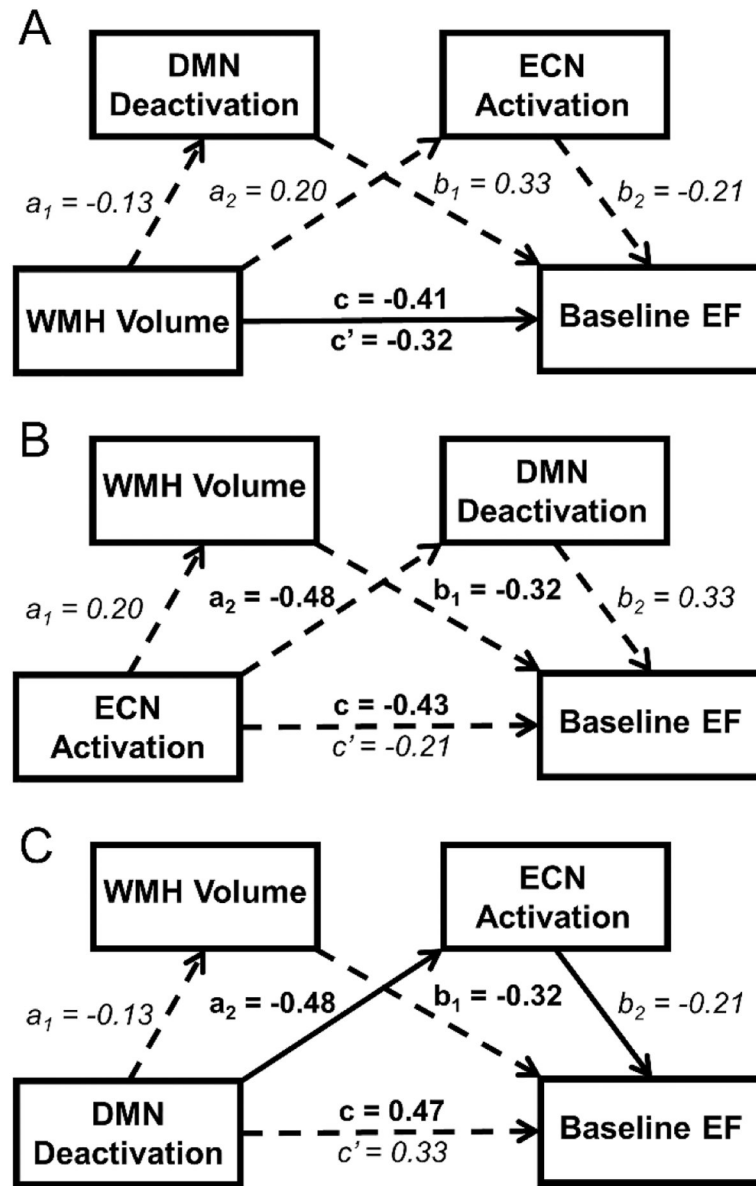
A

DMN Deactivation

ECN Activation

$a_1 = -0.13$

$a_2 = 0.20$

$b_1 = 0.33$

$b_2 = -0.21$

WMH Volume

c = -0.41

c' = -0.32

Baseline EF

B

WMH Volume

DMN Deactivation

$a_1 = 0.20$

$a_2 = -0.48$

$b_1 = -0.32$

$b_2 = 0.33$

ECN Activation

c = -0.43

c' = -0.21

Baseline EF

C

WMH Volume

ECN Activation

$a_1 = -0.13$

$a_2 = -0.48$

$b_1 = -0.32$

$b_2 = -0.21$

DMN Deactivation

c = 0.47

c' = 0.33

Baseline EF